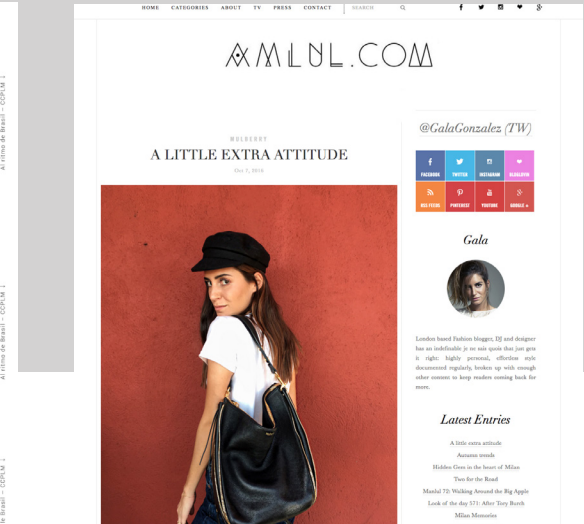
HOME CATEGORIES ABOUT TV PRESS CONTACT SEARCH

AMLUL.COM

MULBERRY

A LITTLE EXTRA ATTITUDE

Mar 7, 2016

@GalaGonzalez (TW)

FACEBOOK TWITTER INSTAGRAM BLOGLOVIN

RSS FEED PINTEREST YOUTUBE GOOGLE +

Gala

London based Fashion blogger, DJ and designer has an indefinable je ne sais quois that just gets it right: highly personal, effortless style documented regularly, broken up with enough other content to keep readers coming back for more.

Latest Entries

A little extra attitude
Autumn trends
Hidden Gem in the heart of Milan
Two for the Road
Manhattan 72: Walking Around the Big Apple
Look of the day 571: After Tory Burch
Milan Memories

Ai ritmo de Brasil – CCPLM ↓

Ai ritmo de Brasil – CCPLM ↓

de Brasil – CCPLM ↓